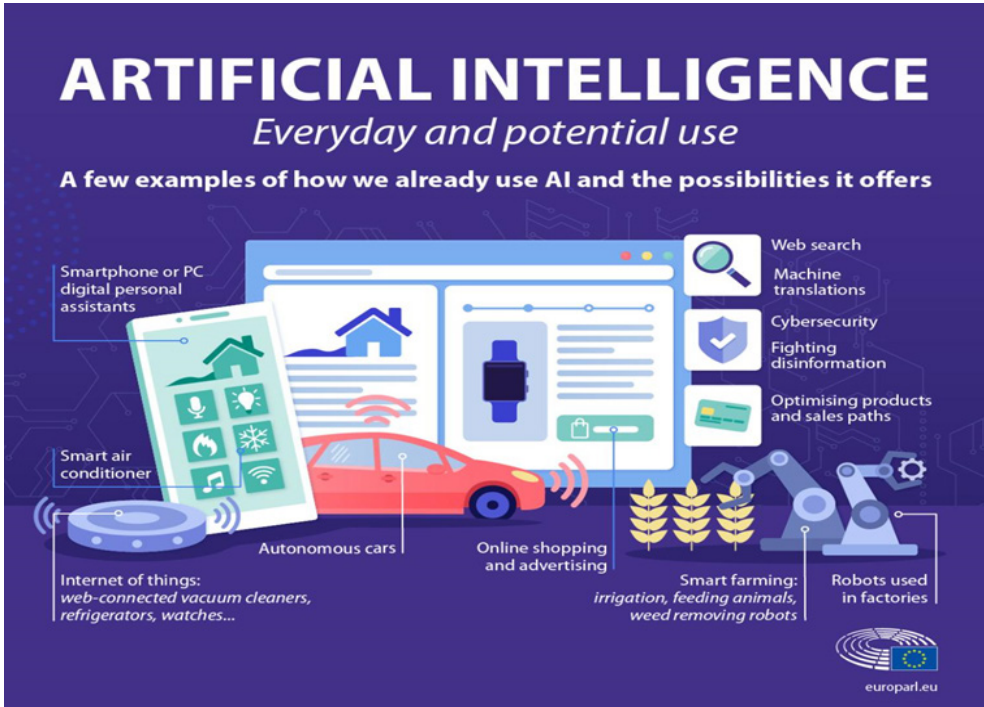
ARTIFICIAL INTELLIGENCE
Everyday and potential use

A few examples of how we already use AI and the possibilities it offers

Smartphone or PC digital personal assistants

Web search

Machine translations

Cybersecurity

Fighting disinformation

Optimising products and sales paths

Smart air conditioner

Autonomous cars

Online shopping and advertising

Internet of things: web-connected vacuum cleaners, refrigerators, watches...

Smart farming: irrigation, feeding animals, weed removing robots

Robots used in factories

europarl.eu